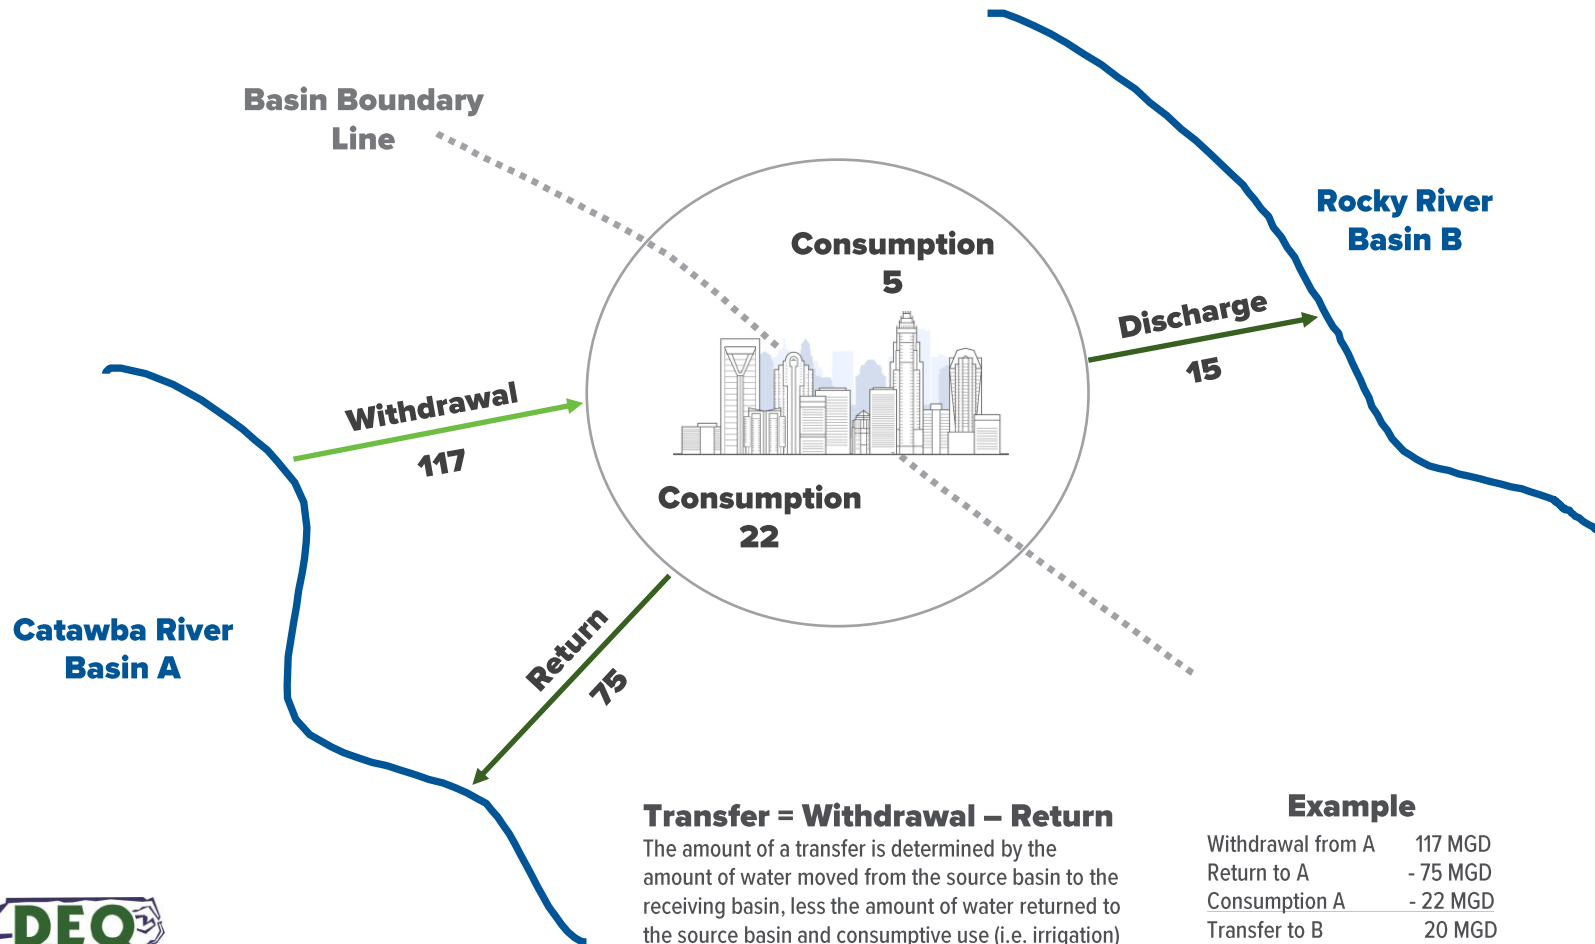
Basin Boundary Line

Rocky River Basin B

Consumption 5

Discharge 15

Withdrawal 117

Consumption 22

Catawba River Basin A

Return 75

Transfer = Withdrawal – Return

The amount of a transfer is determined by the amount of water moved from the source basin to the receiving basin, less the amount of water returned to the source basin and consumptive use (i.e. irrigation)

Example

| | |
|---|---|
| Withdrawal from A | 117 MGD |
| Return to A | - 75 MGD |
| Consumption A | - 22 MGD |
| Transfer to B | 20 MGD |

DEQ